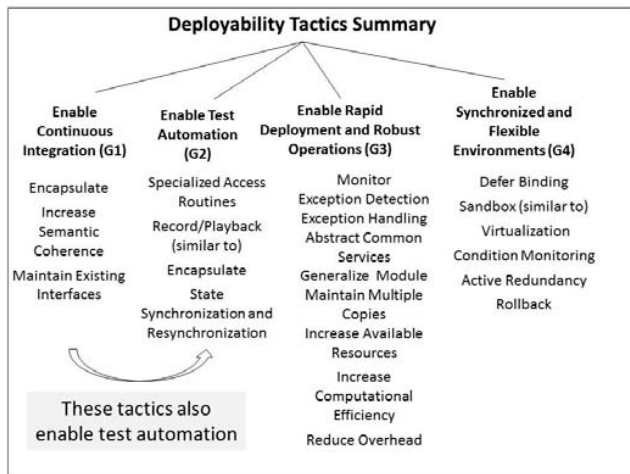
Deployability Tactics Summary

Enable Continuous Integration (G1)

Encapsulate

Increase Semantic Coherence

Maintain Existing Interfaces

Enable Test Automation (G2)

Specialized Access Routines

Record/Playback (similar to)

Encapsulate

State Synchronization and Resynchronization

Enable Rapid Deployment and Robust Operations (G3)

Monitor

Exception Detection

Exception Handling

Abstract Common Services

Generalize Module

Maintain Multiple Copies

Increase Available Resources

Increase Computational Efficiency

Reduce Overhead

Enable Synchronized and Flexible Environments (G4)

Defer Binding

Sandbox (similar to)

Virtualization

Condition Monitoring

Active Redundancy

Rollback

These tactics also enable test automation